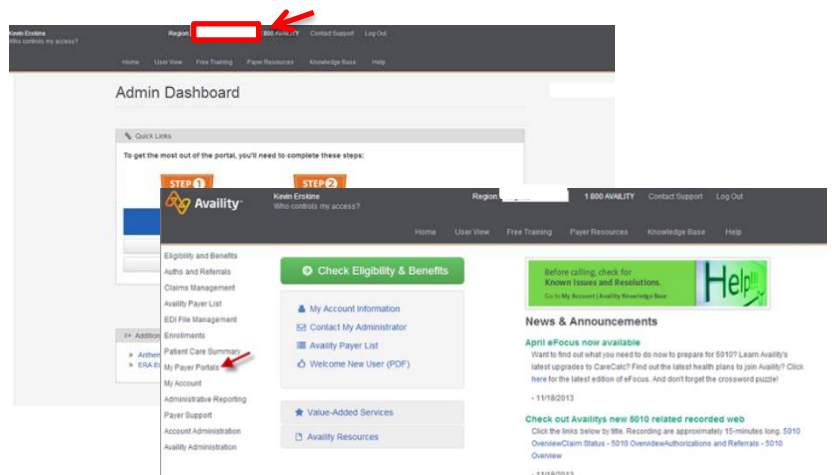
Kevin Erskine
Who controls my access?

Region:

1 800 AVAILITY Contact Support Log Out

Home User View Free Training Payer Resources Knowledge Base Help

Admin Dashboard

Quick Links

To get the most out of the portal, you'll need to complete these steps:

STEP 1

STEP 2

Addition

Anthem

ERA E

Availity

Kevin Erskine
Who controls my access?

Region:

1 800 AVAILITY Contact Support Log Out

Home User View Free Training Payer Resources Knowledge Base Help

Eligibility and Benefits
Auths and Referrals
Claims Management
Availity Payer List
EDI File Management
Enrollments
Patient Care Summary
My Payer Portals
My Account
Administrative Reporting
Payer Support
Account Administration
Availity Administration

Check Eligibility & Benefits

My Account Information
Contact My Administrator
Availity Payer List
Welcome New User (PDF)

Value-Added Services

Availity Resources

Before calling, check for Known Issues and Resolutions.
Go to My Account | Availity Knowledge Base

Help!

News & Announcements

April eFocus now available

Want to find out what you need to do now to prepare for 5010? Learn Availity's latest upgrades to CareCalc? Find out the latest health plans to join Availity? Click here for the latest edition of eFocus. And don't forget the crossword puzzle!

- 11/18/2013

Check out Availitys new 5010 related recorded web

Click the links below by title. Recording are approximately 15-minutes long. 5010 OverviewClaim Status - 5010 OverviewAuthorizations and Referrals - 5010 Overview

- 11/18/2013